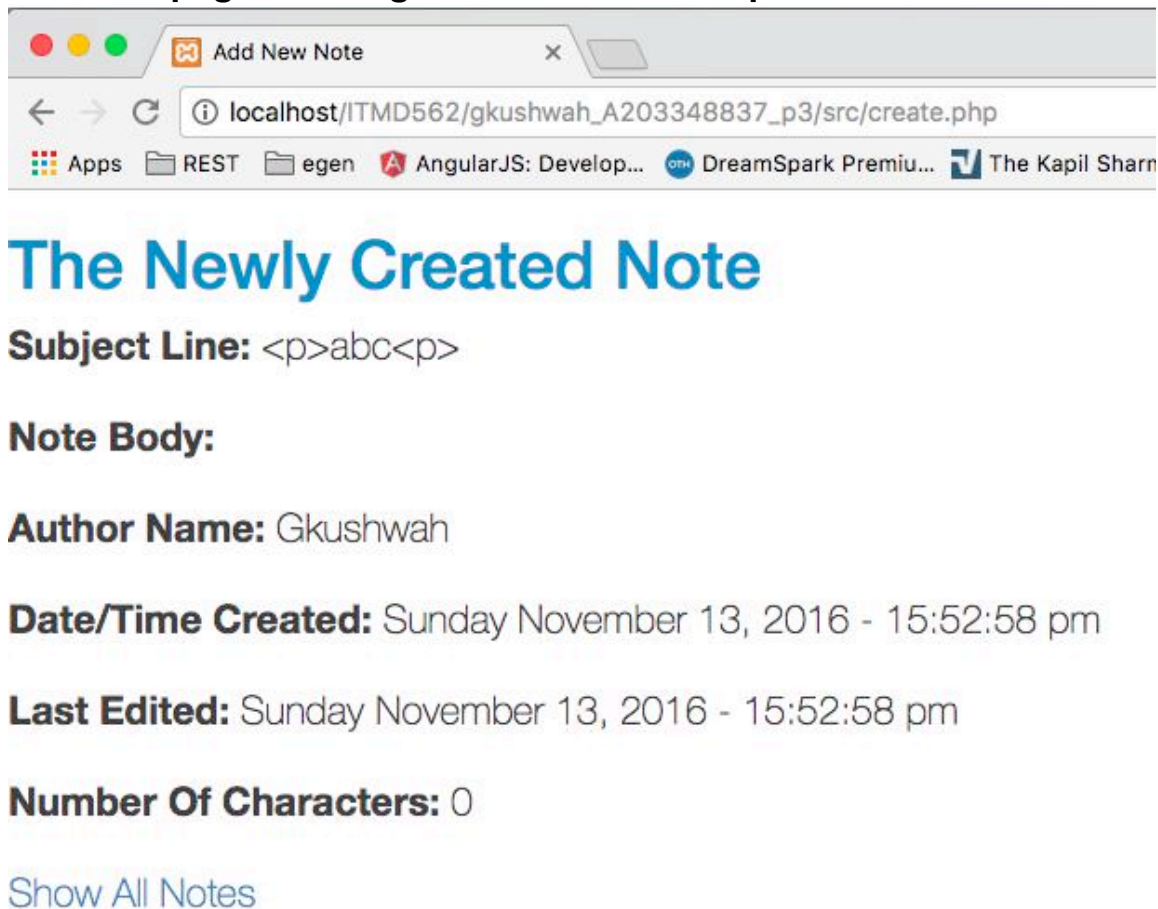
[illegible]

Add New Note ×

localhost/ITMD562/gkushwah_A203348837_p3/src/create.php

Apps REST egen AngularJS: Develop... DreamSpark Premiu... The Kapil Sharm

The Newly Created Note

**Subject Line:** <p>abc<p>

**Note Body:**

**Author Name:** Gkushwah

**Date/Time Created:** Sunday November 13, 2016 - 15:52:58 pm

**Last Edited:** Sunday November 13, 2016 - 15:52:58 pm

**Number Of Characters:** 0

Show All Notes